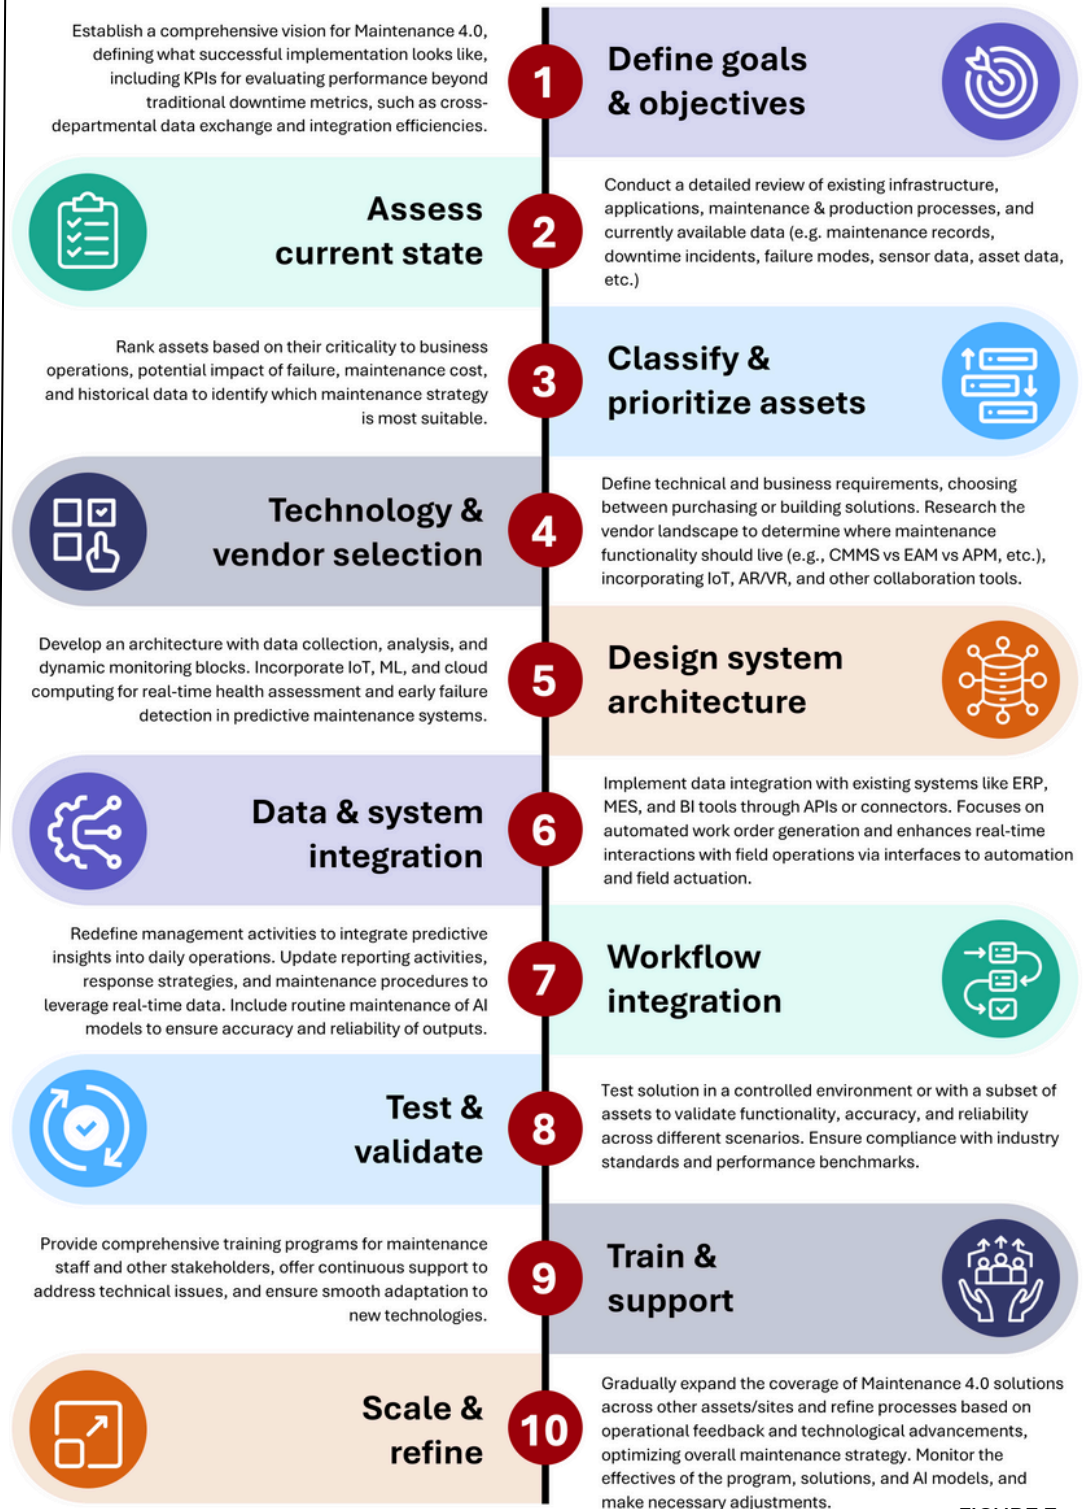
1

Define goals & objectives

Establish a comprehensive vision for Maintenance 4.0, defining what successful implementation looks like, including KPIs for evaluating performance beyond traditional downtime metrics, such as cross-departmental data exchange and integration efficiencies.

2

Assess current state

Conduct a detailed review of existing infrastructure, applications, maintenance & production processes, and currently available data (e.g. maintenance records, downtime incidents, failure modes, sensor data, asset data, etc.)

3

Classify & prioritize assets

Rank assets based on their criticality to business operations, potential impact of failure, maintenance cost, and historical data to identify which maintenance strategy is most suitable.

4

Technology & vendor selection

Define technical and business requirements, choosing between purchasing or building solutions. Research the vendor landscape to determine where maintenance functionality should live (e.g., CMMS vs EAM vs APM, etc.), incorporating IoT, AR/VR, and other collaboration tools.

5

Design system architecture

Develop an architecture with data collection, analysis, and dynamic monitoring blocks. Incorporate IoT, ML, and cloud computing for real-time health assessment and early failure detection in predictive maintenance systems.

6

Data & system integration

Implement data integration with existing systems like ERP, MES, and BI tools through APIs or connectors. Focuses on automated work order generation and enhances real-time interactions with field operations via interfaces to automation and field actuation.

7

Workflow integration

Redefine management activities to integrate predictive insights into daily operations. Update reporting activities, response strategies, and maintenance procedures to leverage real-time data. Include routine maintenance of AI models to ensure accuracy and reliability of outputs.

8

Test & validate

Test solution in a controlled environment or with a subset of assets to validate functionality, accuracy, and reliability across different scenarios. Ensure compliance with industry standards and performance benchmarks.

9

Train & support

Provide comprehensive training programs for maintenance staff and other stakeholders, offer continuous support to address technical issues, and ensure smooth adaptation to new technologies.

10

Scale & refine

Gradually expand the coverage of Maintenance 4.0 solutions across other assets/sites and refine processes based on operational feedback and technological advancements, optimizing overall maintenance strategy. Monitor the effectives of the program, solutions, and AI models, and make necessary adjustments.